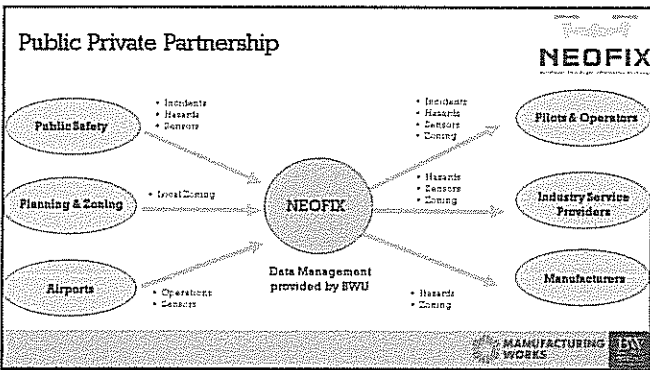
Public Private Partnership

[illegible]

NEOFIX

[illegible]

Public Safety
• Incidents
• Hazards
• Sensors

Planning & Zoning
• Local Zoning

Airports
• Operations
• Sensors

NEOFIX

Data Management provided by SWU

• Incidents
• Hazards
• Sensors
• Zoning

Pilots & Operators

• Hazards
• Sensors
• Zoning

Industry Service Providers

• Hazards
• Zoning

Manufacturers

MANUFACTURING WORKS